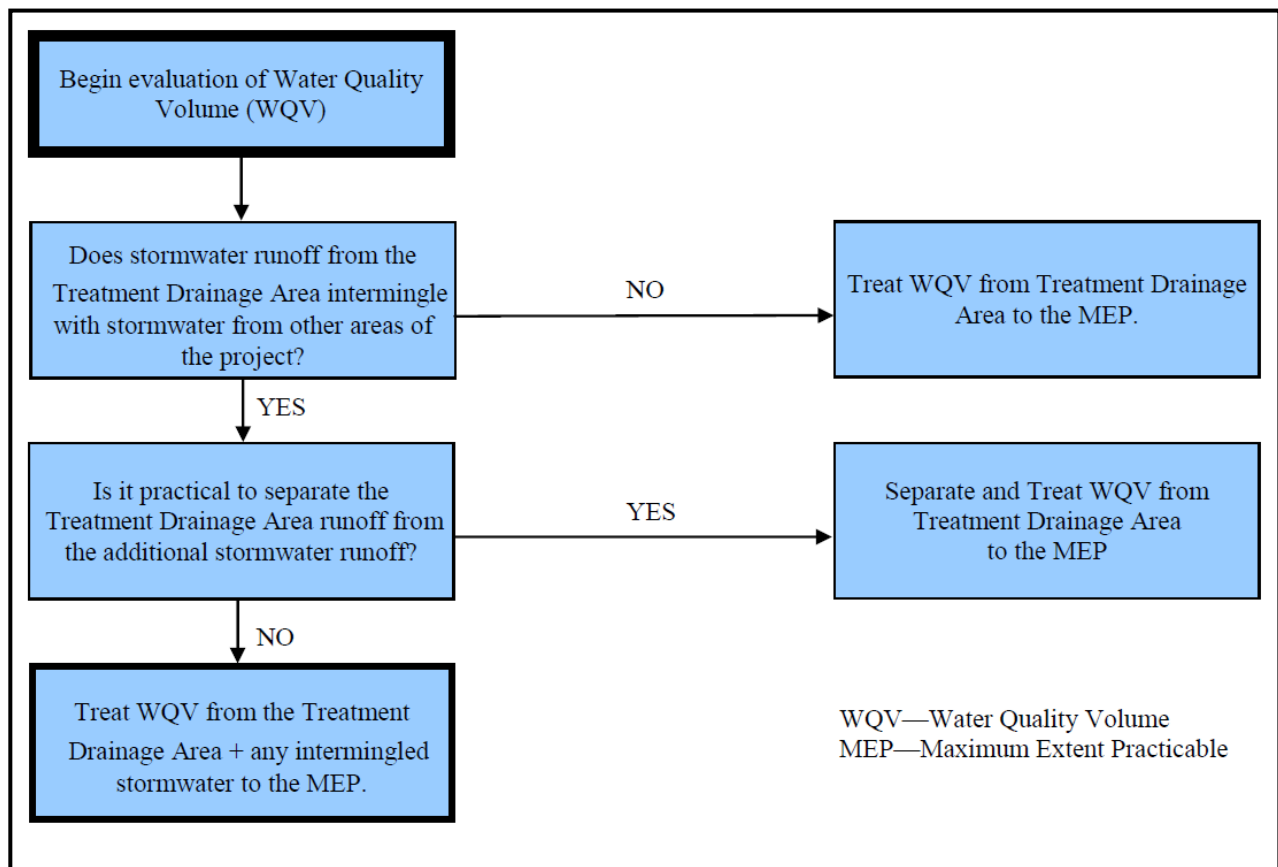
Begin evaluation of Water Quality Volume (WQV)

Does stormwater runoff from the Treatment Drainage Area intermingle with stormwater from other areas of the project?

NO

Treat WQV from Treatment Drainage Area to the MEP.

YES

Is it practical to separate the Treatment Drainage Area runoff from the additional stormwater runoff?

YES

Separate and Treat WQV from Treatment Drainage Area to the MEP

NO

Treat WQV from the Treatment Drainage Area + any intermingled stormwater to the MEP.

WQV—Water Quality Volume
MEP—Maximum Extent Practicable